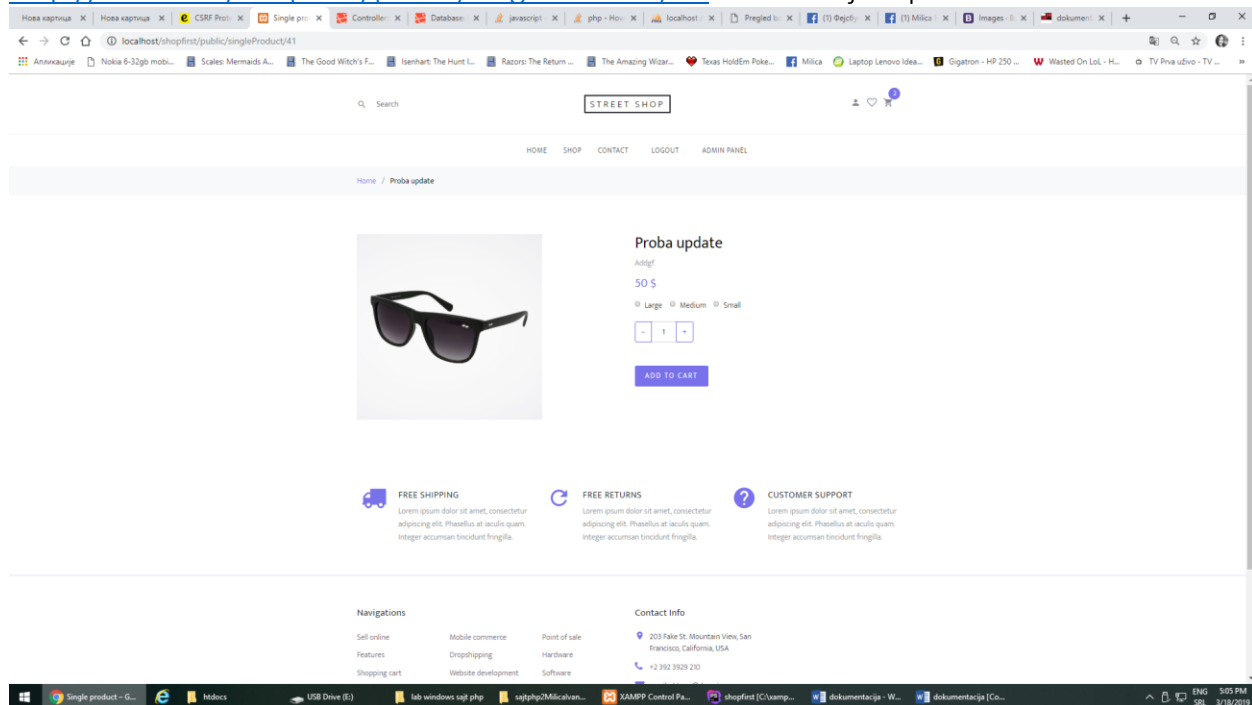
Нова картица × | Нова картица × | CSRF Prote × | Single pro × | Controller × | Database × | javascript × | php - How × | localhost × | Pregled b × | (1) Фејсбу × | (1) Milica × | Images - B × | dokument × | +

localhost/shopfirst/public/singleProduct/41

Апликације | Nokia 6-32gb mobi... | Scales: Mermaids A... | The Good Witch's F... | Isenhart: The Hunt I... | Razors: The Return ... | The Amazing Wizar... | Texas HoldEm Poke... | Milica | Laptop Lenovo Idea... | Gigatron - HP 250 ... | Wasted On LoL - H... | TV Prva uživo - TV ... | »

Search

STREET SHOP

2

HOME SHOP CONTACT LOGOUT ADMIN PANEL

Home / Proba update

Proba update

Addgf

50 $

Large Medium Small

- 1 +

ADD TO CART

FREE SHIPPING
Lorem ipsum dolor sit amet, consectetur adipiscing elit. Phasellus at iaculis quam. Integer accumsan tincidunt fringilla.

FREE RETURNS
Lorem ipsum dolor sit amet, consectetur adipiscing elit. Phasellus at iaculis quam. Integer accumsan tincidunt fringilla.

CUSTOMER SUPPORT
Lorem ipsum dolor sit amet, consectetur adipiscing elit. Phasellus at iaculis quam. Integer accumsan tincidunt fringilla.

Navigations

Sell online
Features
Shopping cart

Mobile commerce
Dropshipping
Website development

Point of sale
Hardware
Software

Contact Info

203 Fake St. Mountain View, San Francisco, California, USA

+2 392 3929 210

Single product - G... | htdocs | USB Drive (E:) | lab windows sajt php | sajtphp2Milicalvan... | XAMPP Control Pa... | shopfirst [C:\xamp... | dokumentacija - W... | dokumentacija [Co...

ENG SRL 5:05 PM 3/18/2019